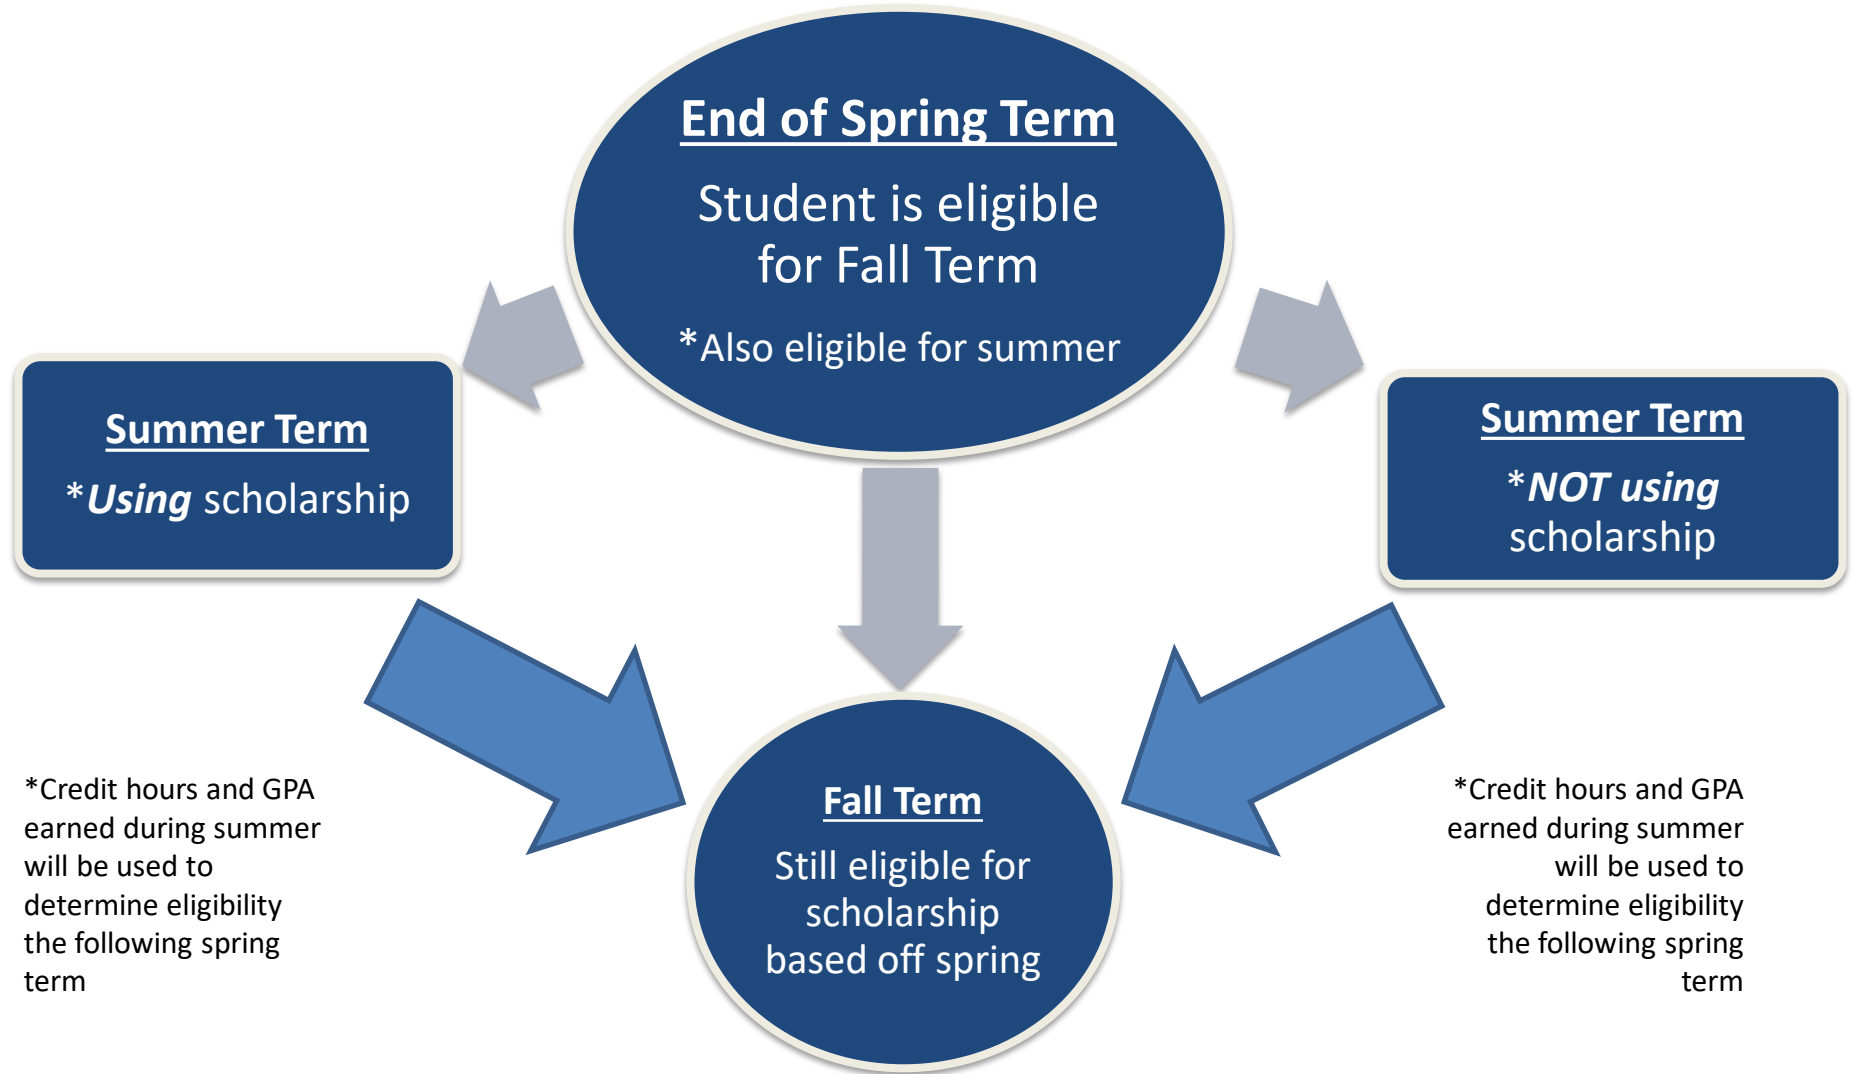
End of Spring Term

Student is eligible for Fall Term

*Also eligible for summer

Summer Term

*Using scholarship

Summer Term

*NOT using scholarship

Fall Term

Still eligible for scholarship based off spring

*Credit hours and GPA earned during summer will be used to determine eligibility the following spring term

*Credit hours and GPA earned during summer will be used to determine eligibility the following spring term